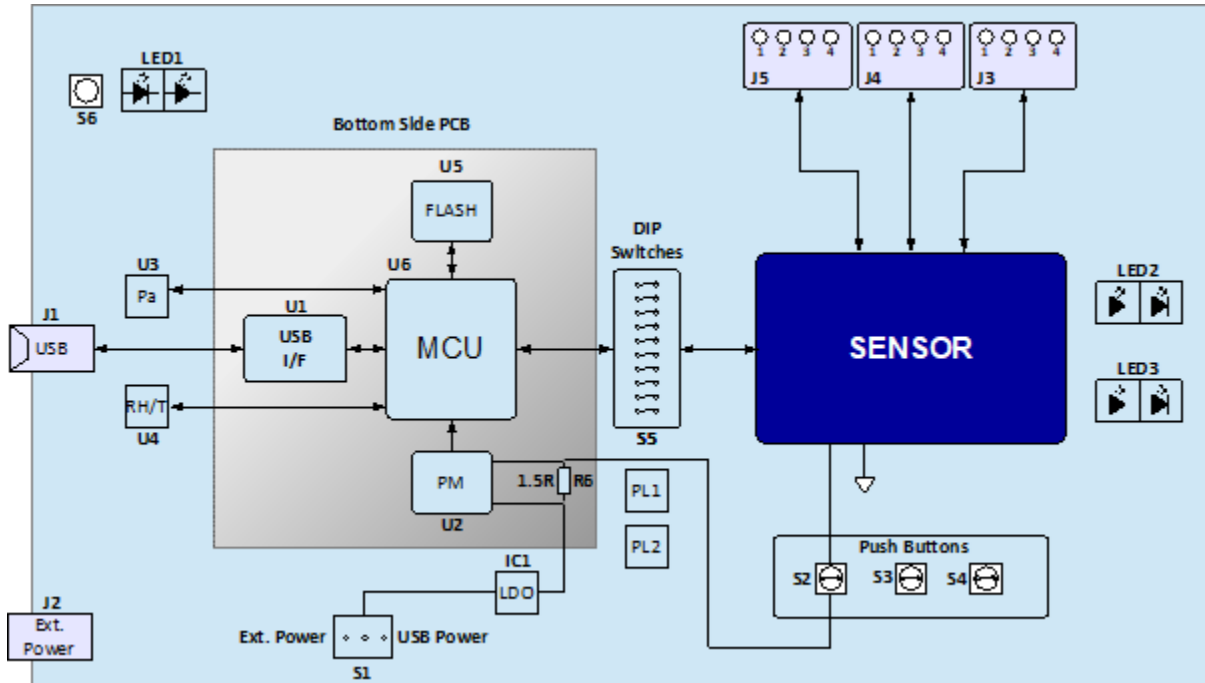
LED1

S6

Bottom Side PCB

U5

FLASH

1 2 3 4
J5

1 2 3 4
J4

1 2 3 4
J3

DIP Switches

U3

Pa

U6

U1

USB I/F

MCU

J1

USB

RH/T

U4

S5

SENSOR

LED2

LED3

PM

U2

1.5R

R6

PL1

PL2

IC1

LDO

Push Buttons

S2

S3

S4

J2

Ext. Power

Ext. Power

USB Power

S1